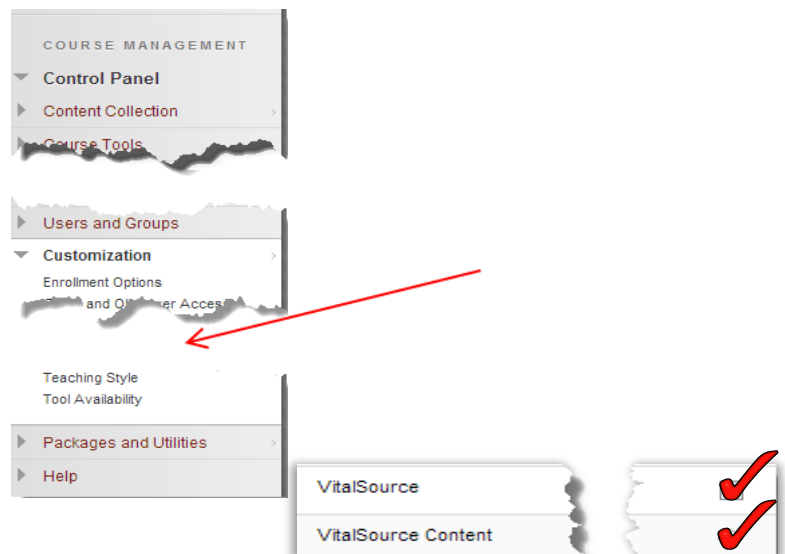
COURSE MANAGEMENT

Control Panel

Content Collection

Course Tools

Users and Groups

Customization

Enrollment Options

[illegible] and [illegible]er Acces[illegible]

Teaching Style

Tool Availability

Packages and Utilities

Help

VitalSource

VitalSource Content